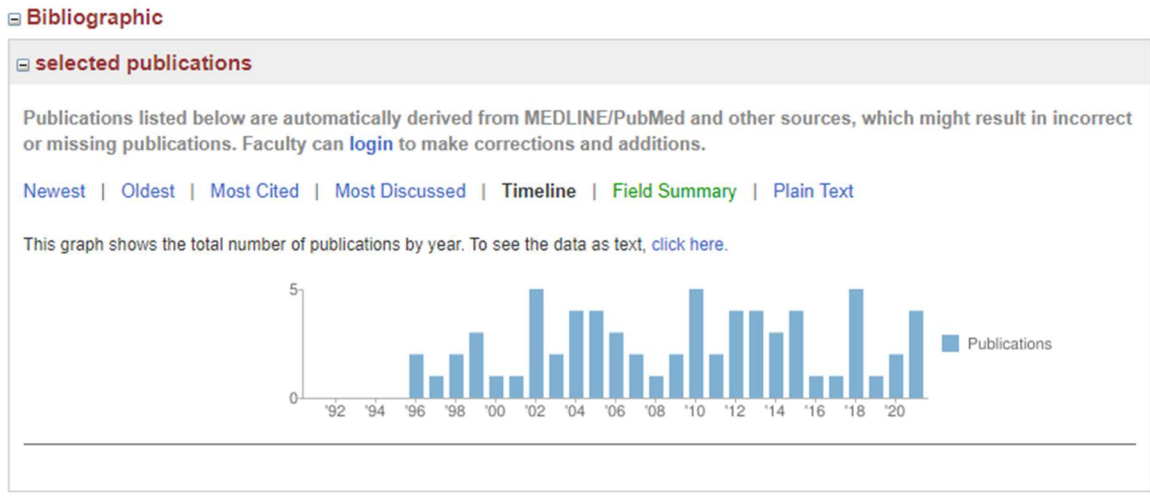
⊟ Bibliographic

⊟ selected publications

Publications listed below are automatically derived from MEDLINE/PubMed and other sources, which might result in incorrect or missing publications. Faculty can login to make corrections and additions.

Newest | Oldest | Most Cited | Most Discussed | Timeline | Field Summary | Plain Text

This graph shows the total number of publications by year. To see the data as text, click here.

5
0
'92 '94 '96 '98 '00 '02 '04 '06 '08 '10 '12 '14 '16 '18 '20
Publications